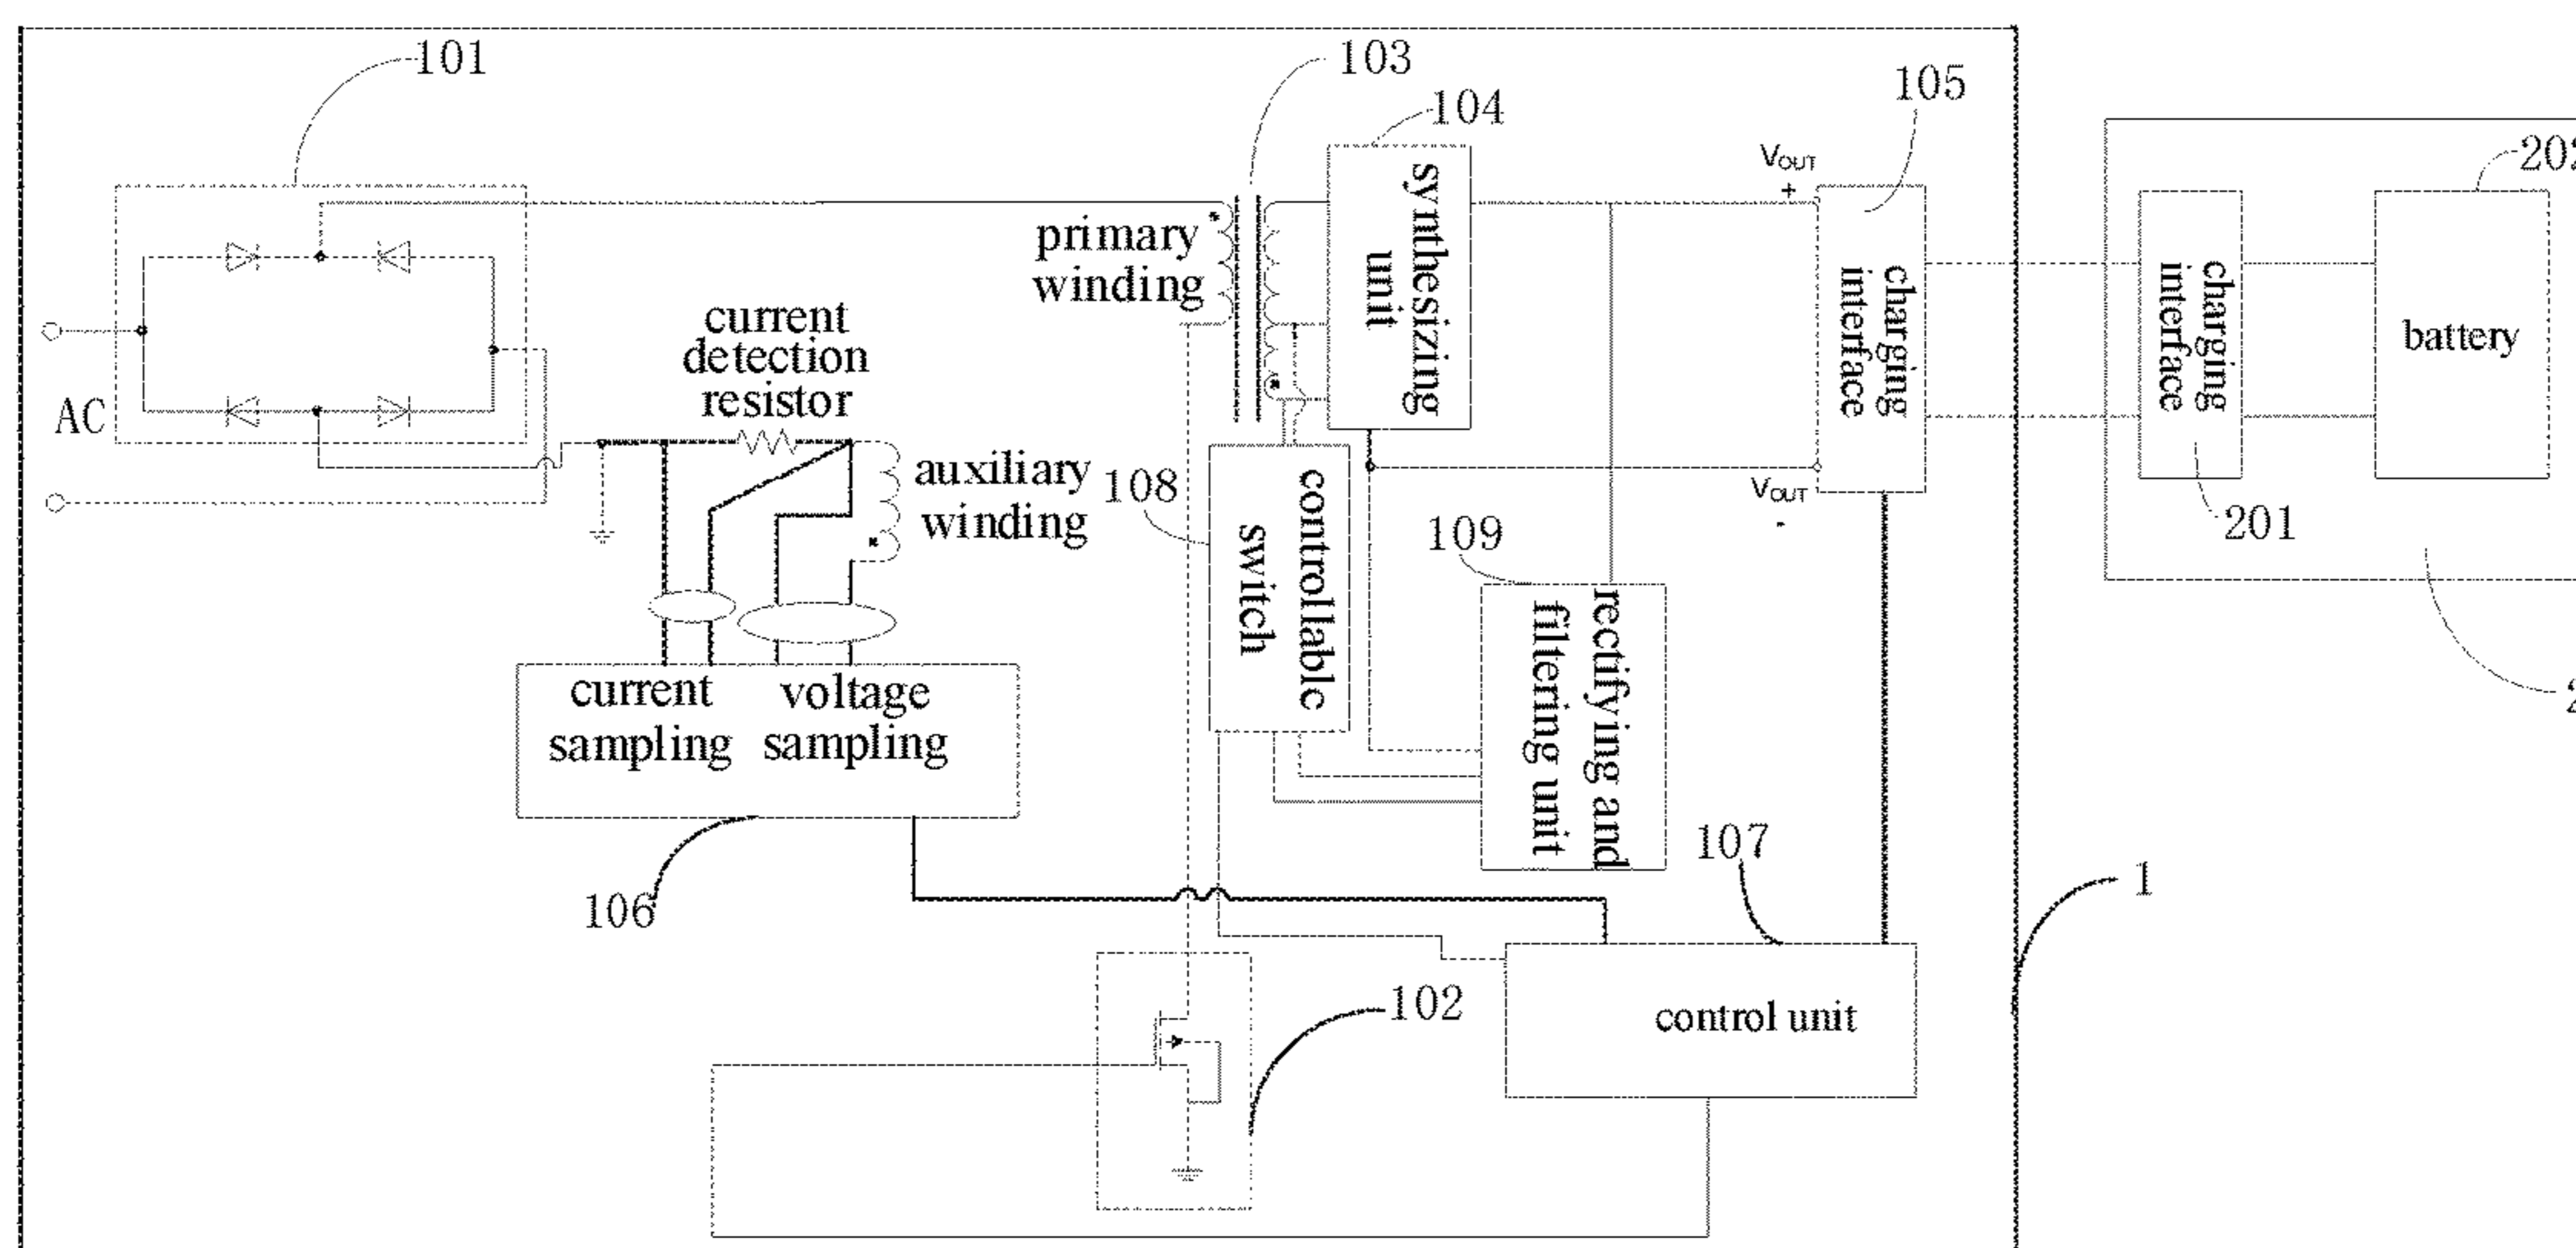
101

AC

current detection resistor

103

104

primary winding

synthesizing unit

105

$V_{OUT}$ +

charging interface

$V_{OUT}$ -

202

charging interface

battery

201

auxiliary winding

108

controllable switch

109

rectifying and filtering unit

current sampling

voltage sampling

106

107

1

102

control unit

2